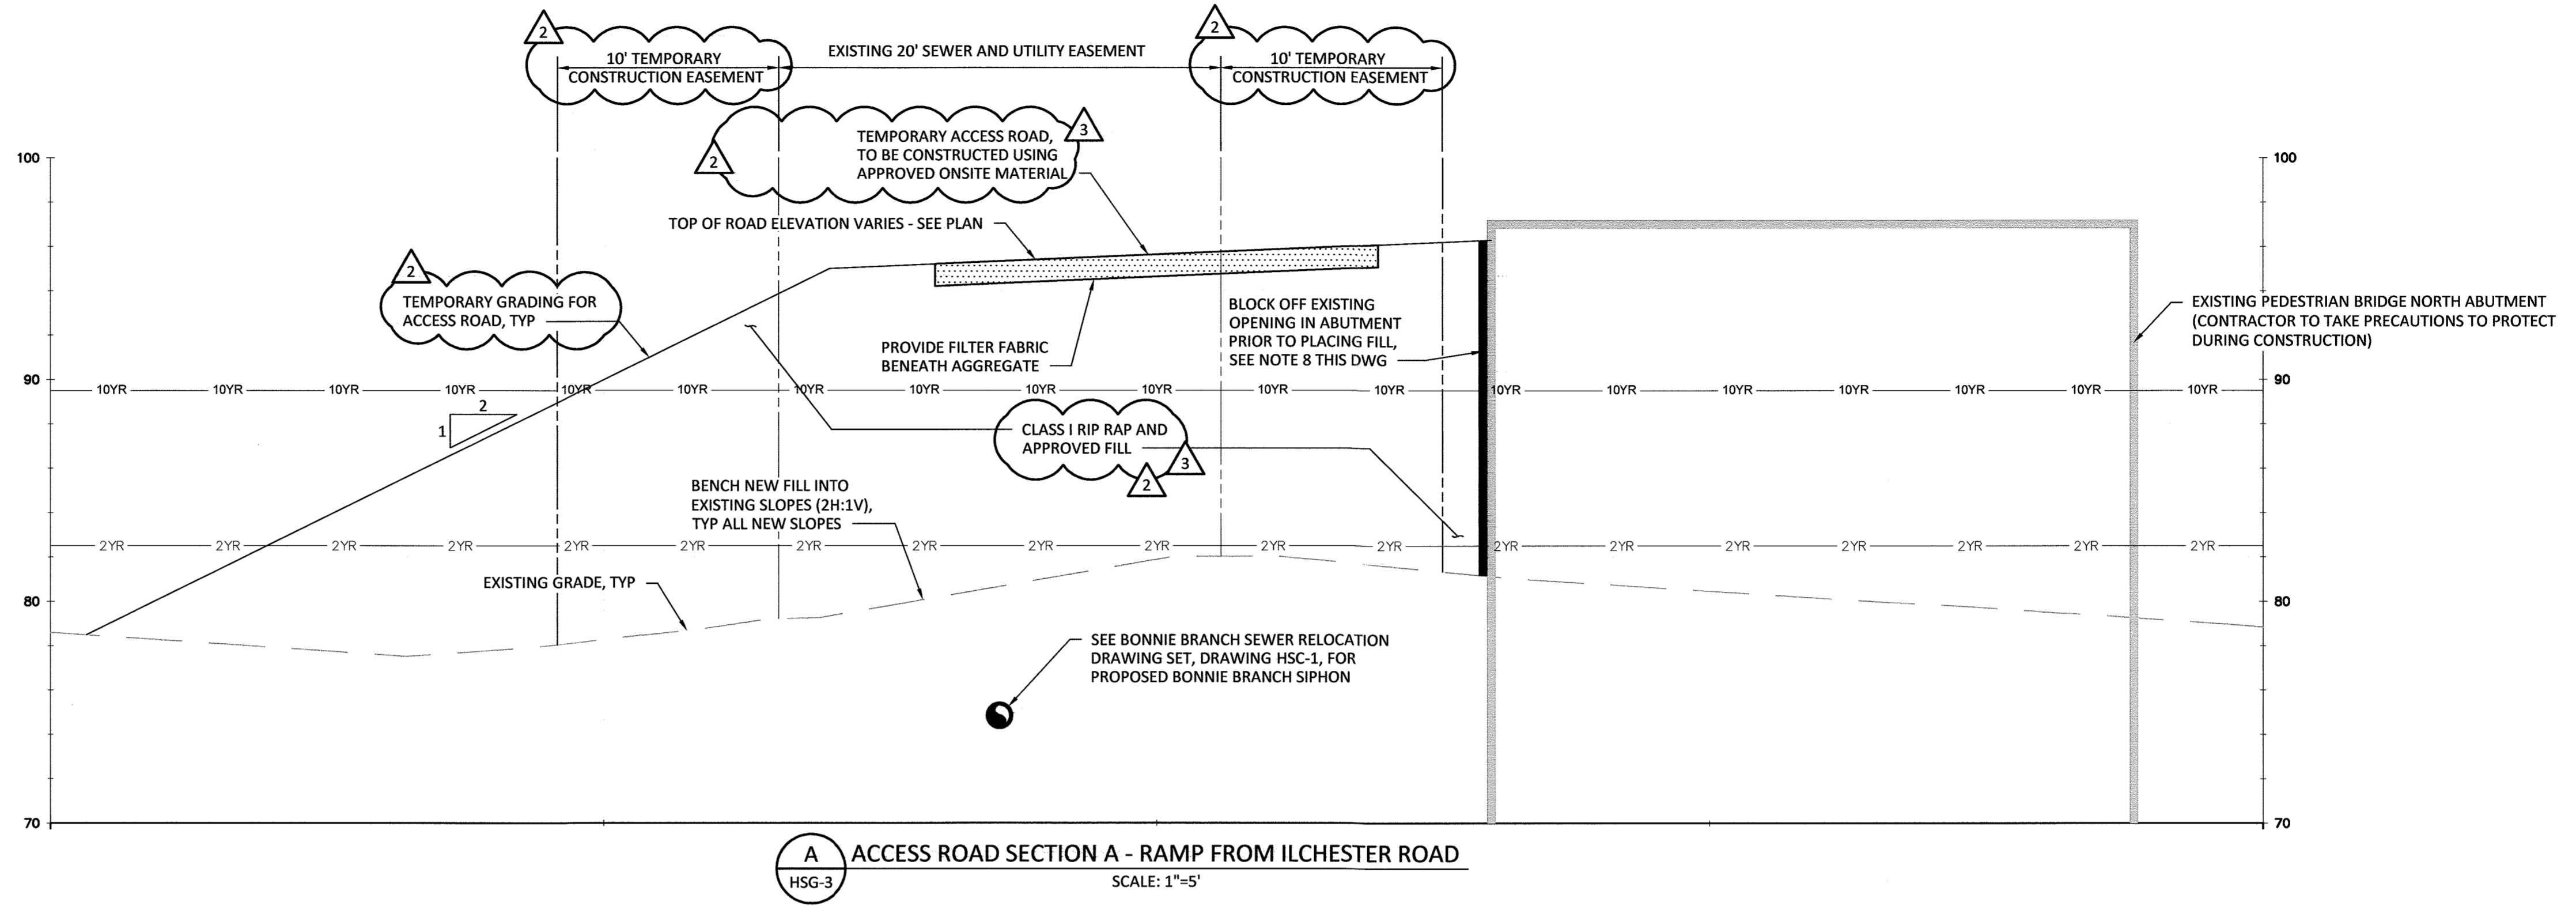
2

10' TEMPORARY CONSTRUCTION EASEMENT

EXISTING 20' SEWER AND UTILITY EASEMENT

2

10' TEMPORARY CONSTRUCTION EASEMENT

TEMPORARY ACCESS ROAD, TO BE CONSTRUCTED USING APPROVED ONSITE MATERIAL

3

2

100

100

TOP OF ROAD ELEVATION VARIES - SEE PLAN

2

TEMPORARY GRADING FOR ACCESS ROAD, TYP

BLOCK OFF EXISTING OPENING IN ABUTMENT PRIOR TO PLACING FILL, SEE NOTE 8 THIS DWG

EXISTING PEDESTRIAN BRIDGE NORTH ABUTMENT (CONTRACTOR TO TAKE PRECAUTIONS TO PROTECT DURING CONSTRUCTION)

PROVIDE FILTER FABRIC BENEATH AGGREGATE

90

10YR 10YR 10YR 10YR 10YR 10YR 10YR 10YR 10YR 10YR 10YR 10YR 10YR 10YR 10YR 10YR 10YR 10YR 10YR

90

2

1

CLASS I RIP RAP AND APPROVED FILL

3

2

BENCH NEW FILL INTO EXISTING SLOPES (2H:1V), TYP ALL NEW SLOPES

2YR 2YR 2YR 2YR 2YR 2YR 2YR 2YR 2YR 2YR 2YR 2YR 2YR 2YR 2YR 2YR 2YR 2YR 2YR

EXISTING GRADE, TYP

80

80

SEE BONNIE BRANCH SEWER RELOCATION DRAWING SET, DRAWING HSC-1, FOR PROPOSED BONNIE BRANCH SIPHON

70

70

A
HSG-3

ACCESS ROAD SECTION A - RAMP FROM ILCHESTER ROAD
SCALE: 1"=5'